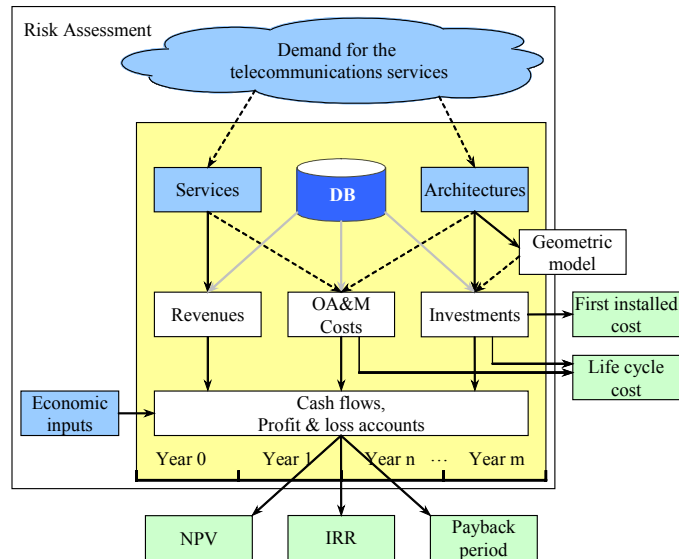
Risk Assessment

Demand for the telecommunications services

Services

DB

Architectures

Geometric model

Revenues

OA&M Costs

Investments

First installed cost

Life cycle cost

Economic inputs

Cash flows, Profit & loss accounts

Year 0

Year 1

Year n

…

Year m

NPV

IRR

Payback period